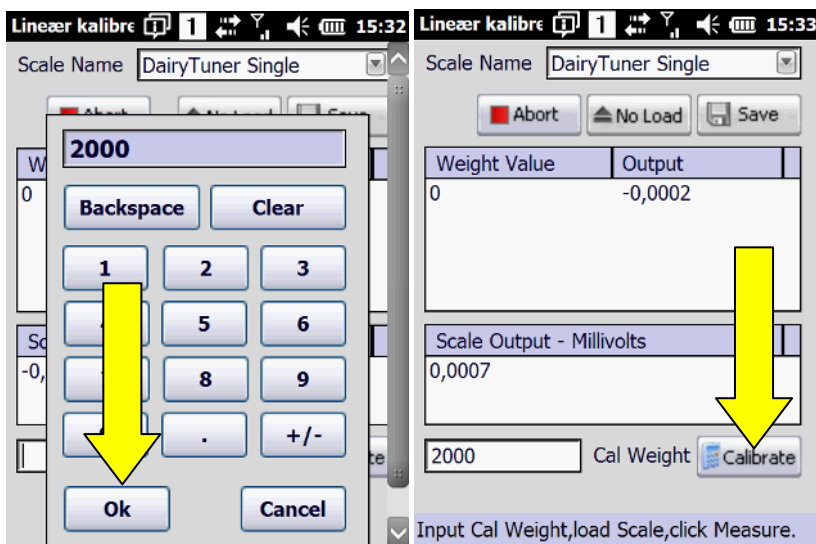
Lineær kalibre 1 15:32

Scale Name DairyTuner Single

Abort No Load Save

W
0

2000

Backspace Clear

1 2 3
4 5 6
7 8 9
0 . +/-

Ok Cancel

Sc
-0,

Lineær kalibre 1 15:33

Scale Name DairyTuner Single

Abort No Load Save

| Weight Value | Output |
|---|---|
| 0 | -0,0002 |

Scale Output - Millivolts
0,0007

2000 Cal Weight Calibrate

Input Cal Weight,load Scale,click Measure.